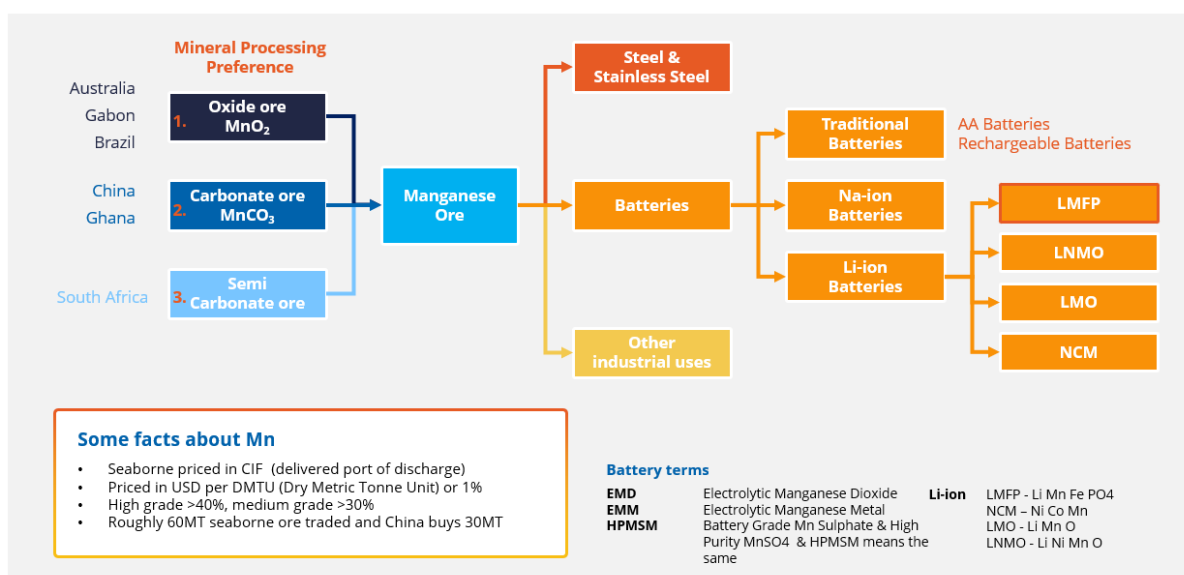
Mineral Processing Preference

Australia
Gabon
Brazil

1. Oxide ore $MnO_2$

China
Ghana

2. Carbonate ore $MnCO_3$

South Africa

3. Semi Carbonate ore

Manganese Ore

Steel & Stainless Steel

Batteries

Other industrial uses

Traditional Batteries

AA Batteries
Rechargeable Batteries

Na-ion Batteries

Li-ion Batteries

LMFP

LNMO

LMO

NCM

Some facts about Mn

- Seaborne priced in CIF (delivered port of discharge)
- Priced in USD per DMTU (Dry Metric Tonne Unit) or 1%
- High grade >40%, medium grade >30%
- Roughly 60MT seaborne ore traded and China buys 30MT

Battery terms

| | | | |
|---|---|---|---|
| EMD | Electrolytic Manganese Dioxide | Li-ion | LMFP - Li Mn Fe PO4 |
| EMM | Electrolytic Manganese Metal | | NCM – Ni Co Mn |
| HPMSM | Battery Grade Mn Sulphate & High Purity MnSO4 & HPMSM means the same | | LMO - Li Mn O |
| | | | LNMO - Li Ni Mn O |